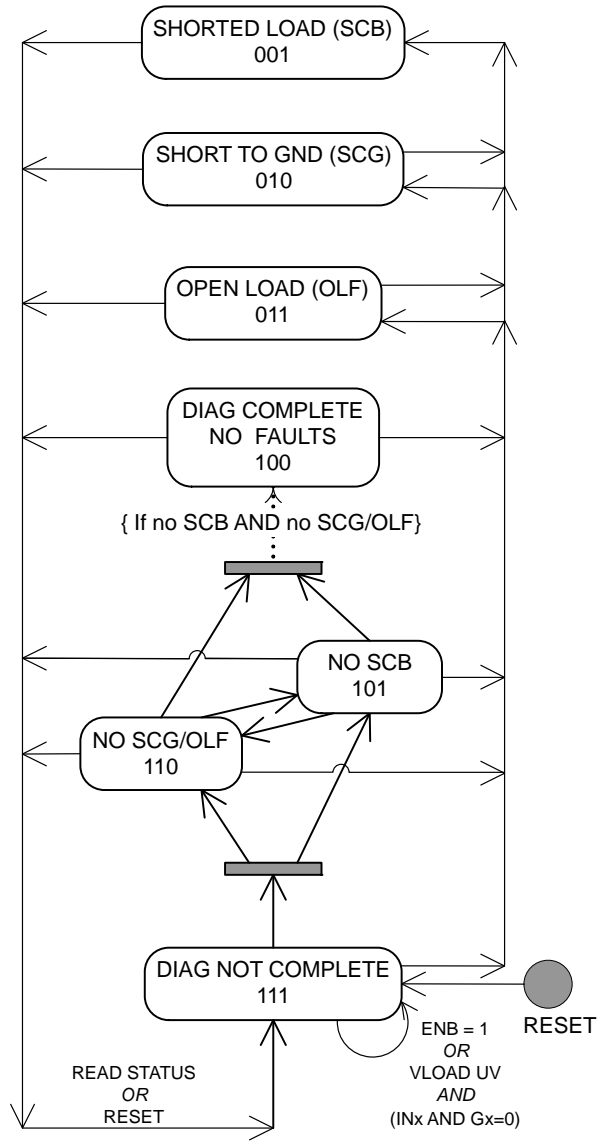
SHORTED LOAD (SCB)
001

SHORT TO GND (SCG)
010

OPEN LOAD (OLF)
011

DIAG COMPLETE
NO FAULTS
100

{ If no SCB AND no SCG/OLF}

NO SCB
101

NO SCG/OLF
110

DIAG NOT COMPLETE
111

RESET

ENB = 1
*OR*
VLOAD UV
*AND*
(INx AND Gx=0)

READ STATUS
*OR*
RESET